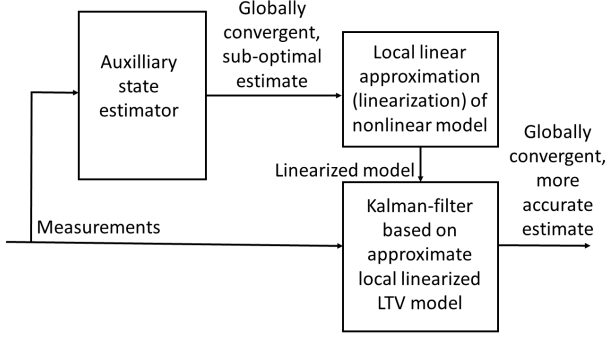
Auxilliary state estimator

Globally convergent, sub-optimal estimate

Local linear approximation (linearization) of nonlinear model

Linearized model

Globally convergent, more accurate estimate

Measurements

Kalman-filter based on approximate local linearized LTV model